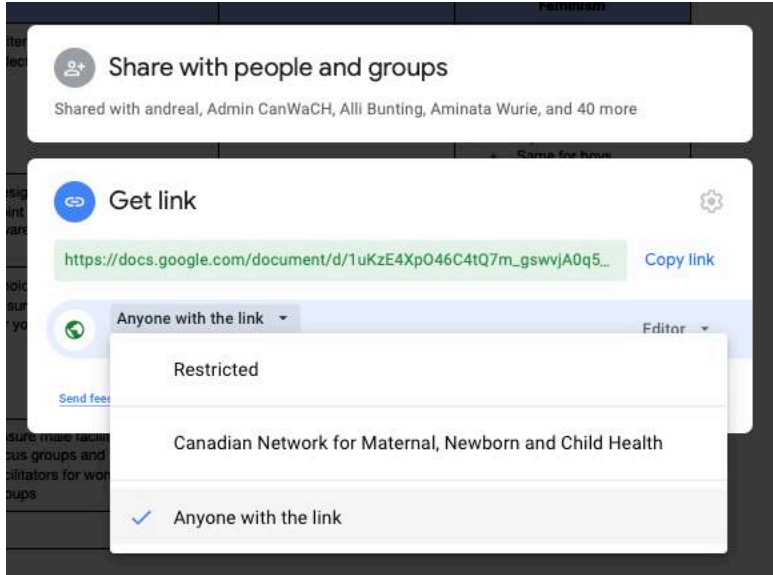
Feminism

Share with people and groups

Shared with andreal, Admin CanWaCH, Alli Bunting, Aminata Wurie, and 40 more

Same for boys

Get link

https://docs.google.com/document/d/1uKzE4XpO46C4tQ7m_gswvjA0q5...

Copy link

Anyone with the link

Editor

Send fee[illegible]

Restricted

Canadian Network for Maternal, Newborn and Child Health

Anyone with the link

sure male facili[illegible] cus groups and cilitators for wo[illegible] ups